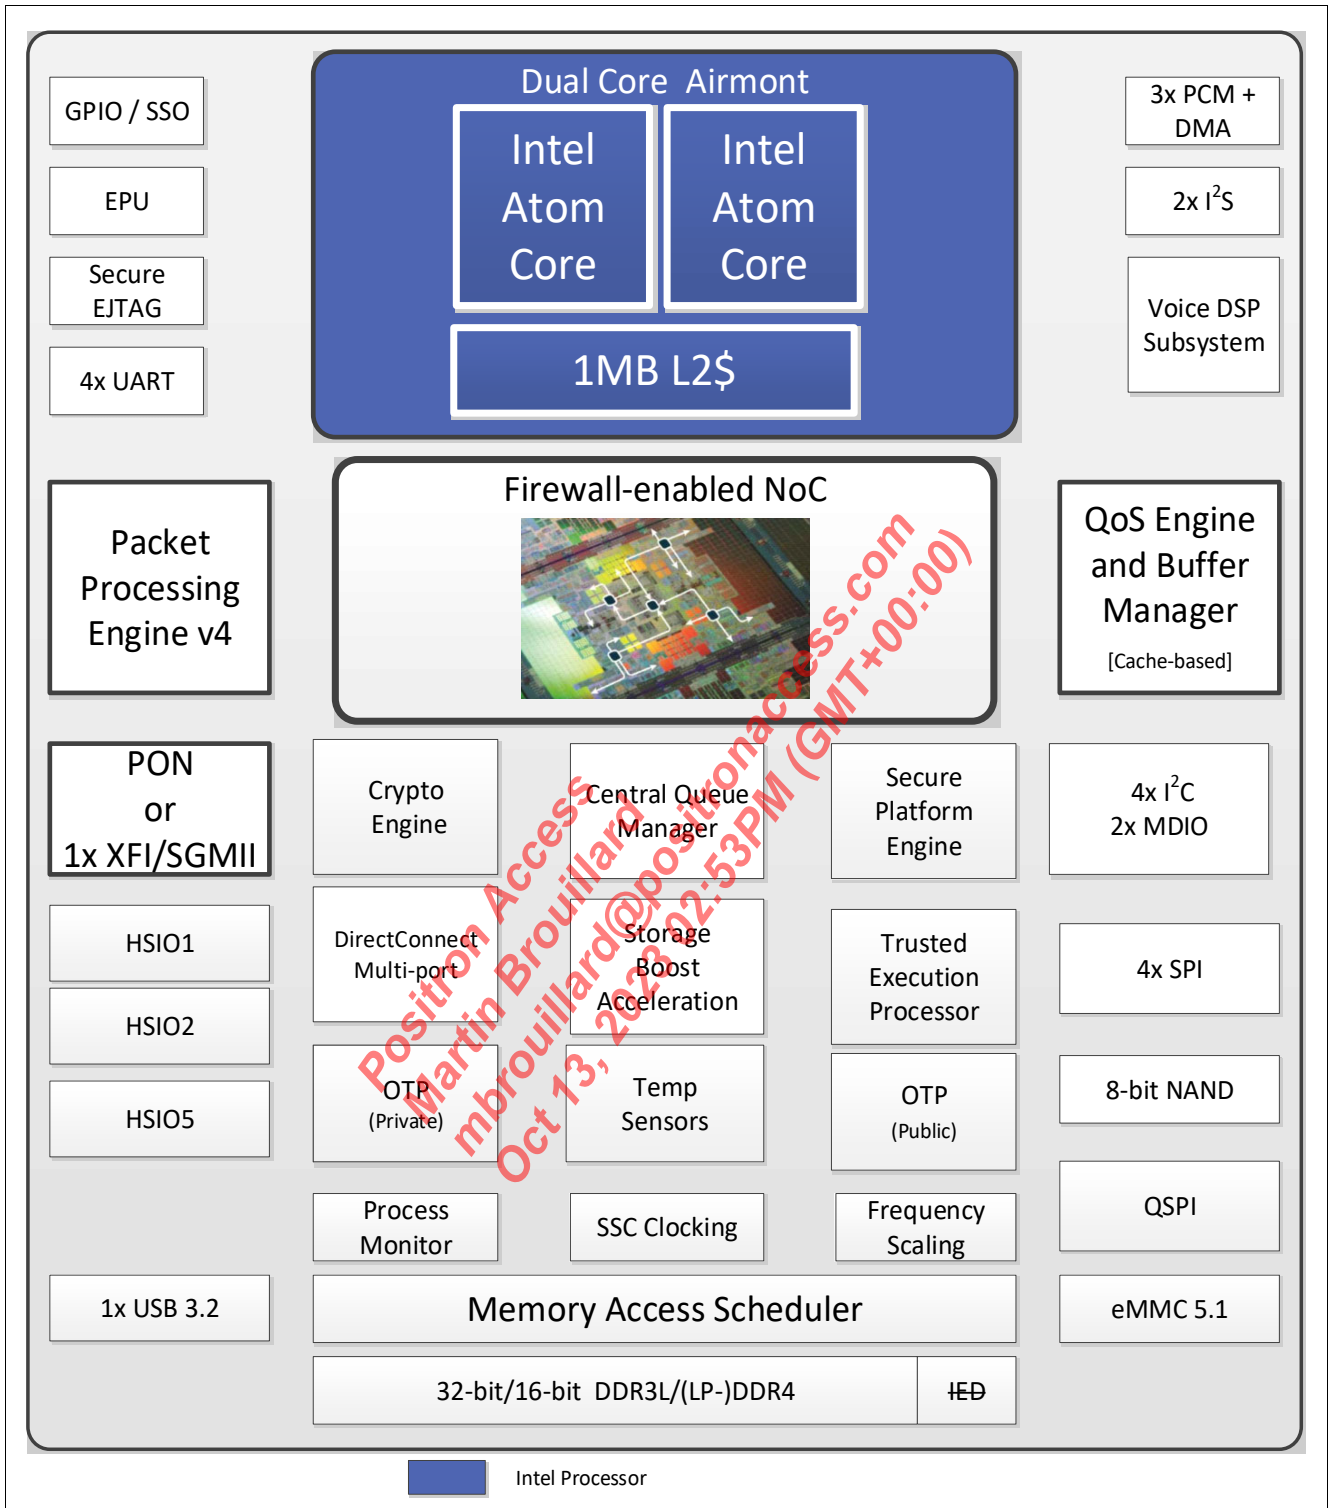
GPIO / SSO

EPU

Secure EJTAG

4x UART

Dual Core Airmont

Intel Atom Core

Intel Atom Core

1MB L2$

3x PCM + DMA

2x $I^2S$

Voice DSP Subsystem

Packet Processing Engine v4

Firewall-enabled NoC

QoS Engine and Buffer Manager

[Cache-based]

PON or 1x XFI/SGMII

Crypto Engine

Central Queue Manager

Secure Platform Engine

4x $I^2C$
2x MDIO

HSIO1

HSIO2

HSIO5

DirectConnect Multi-port

Storage Boost Acceleration

Trusted Execution Processor

4x SPI

OTP
(Private)

Temp Sensors

OTP
(Public)

8-bit NAND

QSPI

Process Monitor

SSC Clocking

Frequency Scaling

1x USB 3.2

Memory Access Scheduler

eMMC 5.1

32-bit/16-bit DDR3L/(LP-)DDR4

IED

Intel Processor

Positron Access
Martin Brouillard
mbrouillard@positronaccess.com
Oct 13, 2023 02:53PM (GMT+00:00)